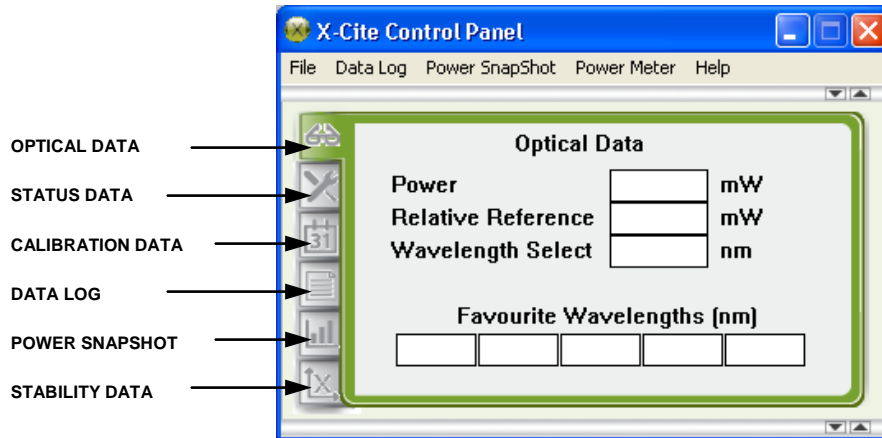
X-Cite Control Panel

File Data Log Power SnapShot Power Meter Help

OPTICAL DATA

STATUS DATA

CALIBRATION DATA

DATA LOG

POWER SNAPSHOT

STABILITY DATA

31

Optical Data

Power mW

Relative Reference mW

Wavelength Select nm

Favourite Wavelengths (nm)